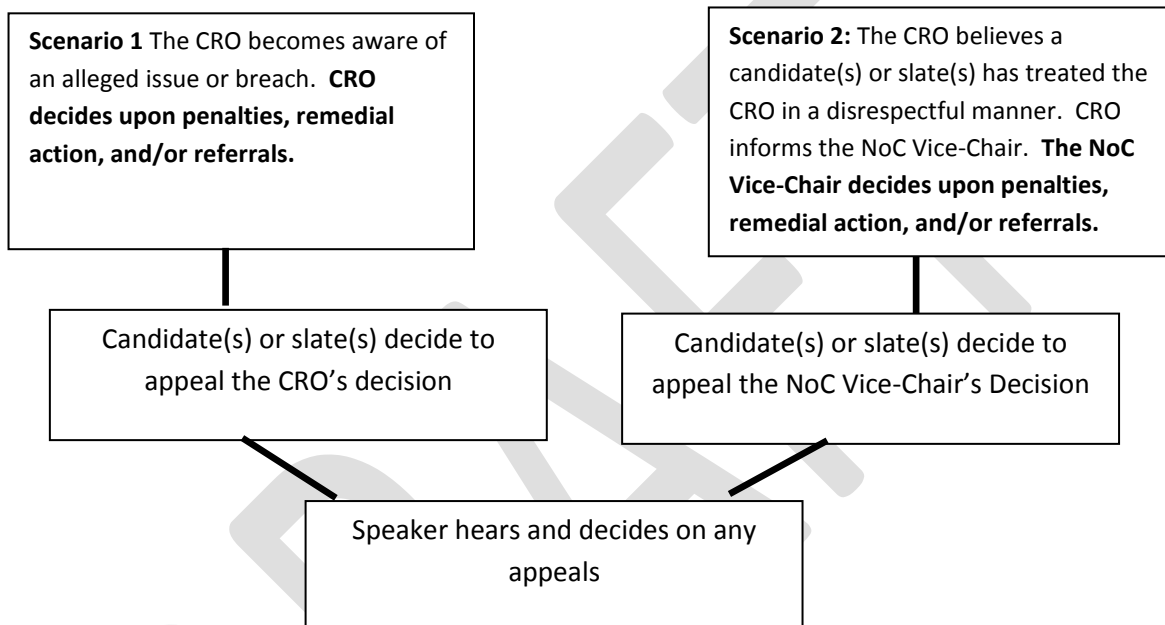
Scenario 1 The CRO becomes aware of an alleged issue or breach. CRO decides upon penalties, remedial action, and/or referrals.

Scenario 2: The CRO believes a candidate(s) or slate(s) has treated the CRO in a disrespectful manner. CRO informs the NoC Vice-Chair. The NoC Vice-Chair decides upon penalties, remedial action, and/or referrals.

Candidate(s) or slate(s) decide to appeal the CRO's decision

Candidate(s) or slate(s) decide to appeal the NoC Vice-Chair's Decision

Speaker hears and decides on any appeals

DRAFT